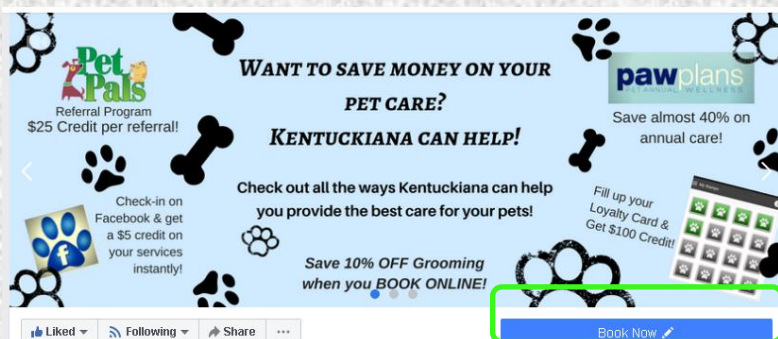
Pet Pals
Referral Program
$25 Credit per referral!

Want to save money on your pet care?
Kentuckiana can help!

paw plans
PET ANNUAL WELLNESS
Save almost 40% on annual care!

Check out all the ways Kentuckiana can help you provide the best care for your pets!

Check-in on Facebook & get a $5 credit on your services instantly!

Fill up your Loyalty Card & Get $100 Credit!

Save 10% OFF Grooming when you BOOK ONLINE!

Liked
Following
Share
...
Book Now